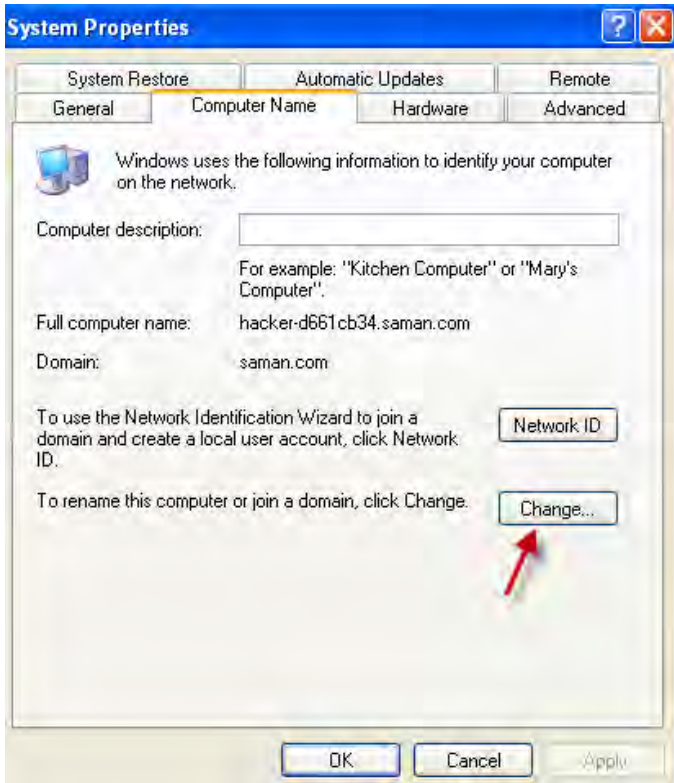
System Properties

System Restore
Automatic Updates
Remote
General
Computer Name
Hardware
Advanced

Windows uses the following information to identify your computer on the network.

Computer description:

For example: "Kitchen Computer" or "Mary's Computer".

Full computer name: hacker-d661cb34.saman.com

Domain: saman.com

To use the Network Identification Wizard to join a domain and create a local user account, click Network ID.

Network ID

To rename this computer or join a domain, click Change.

Change...

OK
Cancel
Apply